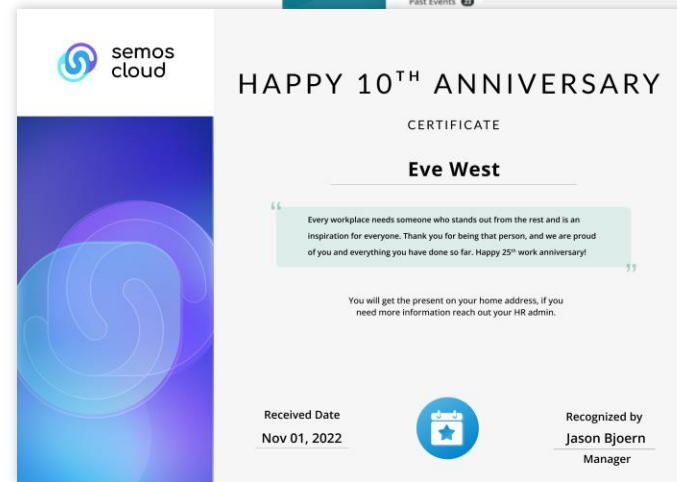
Past Events

semos cloud

HAPPY $10^{TH}$ ANNIVERSARY

CERTIFICATE

Eve West

"Every workplace needs someone who stands out from the rest and is an inspiration for everyone. Thank you for being that person, and we are proud of you and everything you have done so far. Happy $25^{th}$ work anniversary!"

You will get the present on your home address, if you need more information reach out your HR admin.

Received Date
Nov 01, 2022

Recognized by
Jason Bjoern
Manager